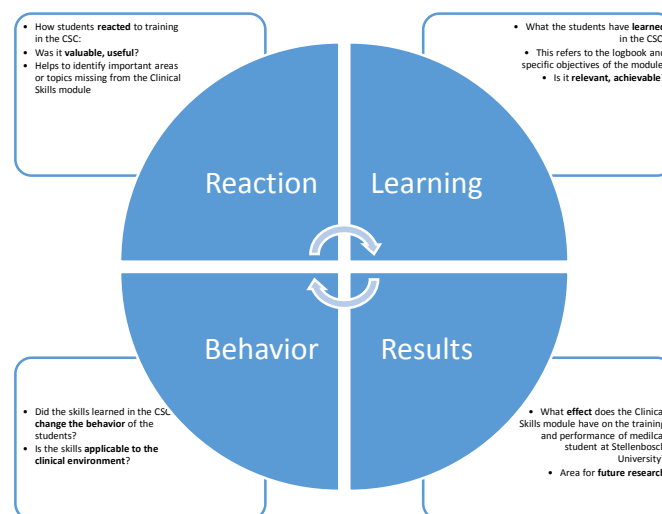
• How students **reacted** to training in the CSC:
• Was it **valuable, useful**?
• Helps to identify important areas or topics missing from the Clinical Skills module

• What the students have **learne**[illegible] in the CSC
• This refers to the logbook and specific objectives of the module
• Is it **relevant, achievable**

Reaction

Learning

Behavior

Results

• Did the skills learned in the CSC **change the behavior** of the students?
• Is the skills **applicable to the clinical environment**?

• What **effect** does the Clinica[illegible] Skills module have on the training and performance of medilca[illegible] student at Stellenbosc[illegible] University
• Area for **future researc**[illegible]